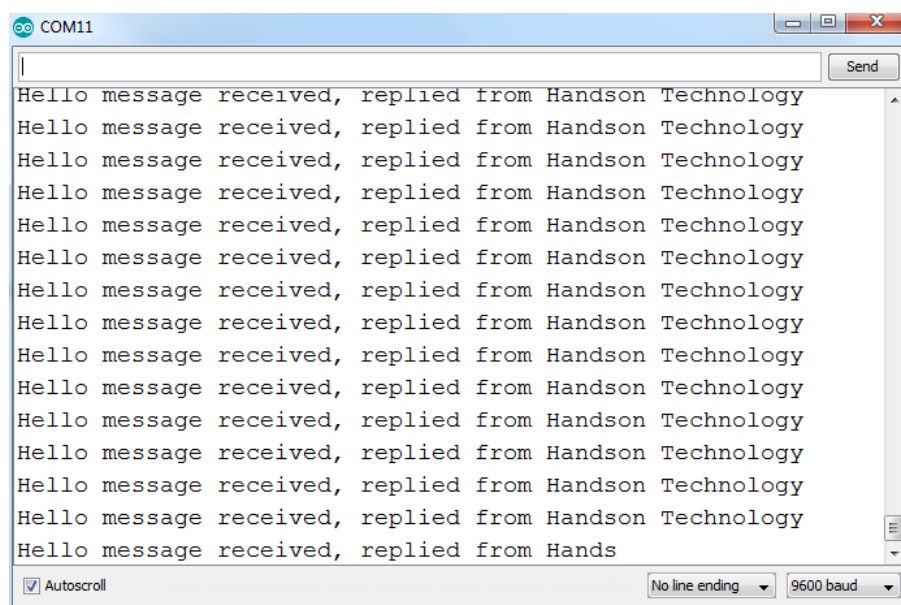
COM11

Send

Hello message received, replied from Handson Technology
Hello message received, replied from Handson Technology
Hello message received, replied from Handson Technology
Hello message received, replied from Handson Technology
Hello message received, replied from Handson Technology
Hello message received, replied from Handson Technology
Hello message received, replied from Handson Technology
Hello message received, replied from Handson Technology
Hello message received, replied from Handson Technology
Hello message received, replied from Handson Technology
Hello message received, replied from Handson Technology
Hello message received, replied from Handson Technology
Hello message received, replied from Handson Technology
Hello message received, replied from Handson Technology
Hello message received, replied from Hands

Autoscroll

No line ending

9600 baud